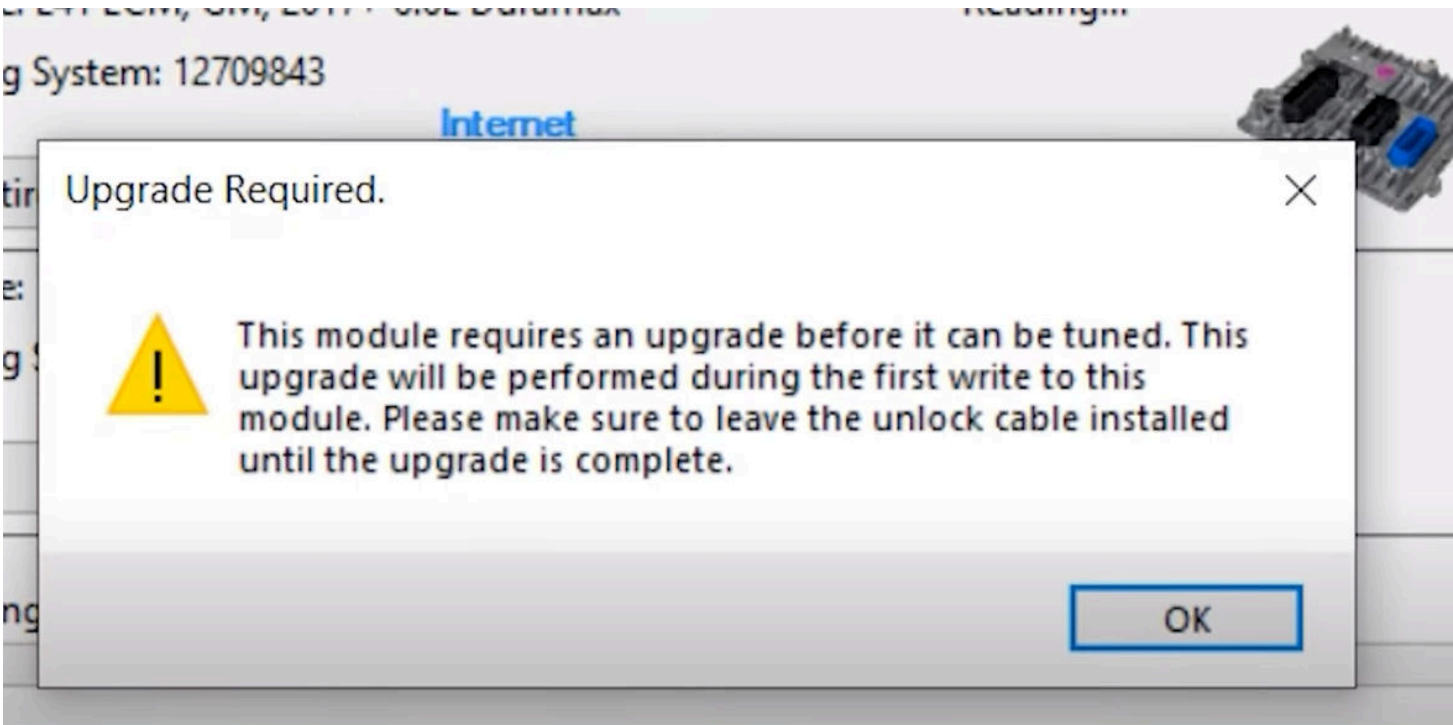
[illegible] E41 ECM, GM, 2017+ 6.6L Duramax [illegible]

Reading...

g System: 12709843

Internet

tir

e:

g S

ng

Upgrade Required.

×

This module requires an upgrade before it can be tuned. This upgrade will be performed during the first write to this module. Please make sure to leave the unlock cable installed until the upgrade is complete.

OK